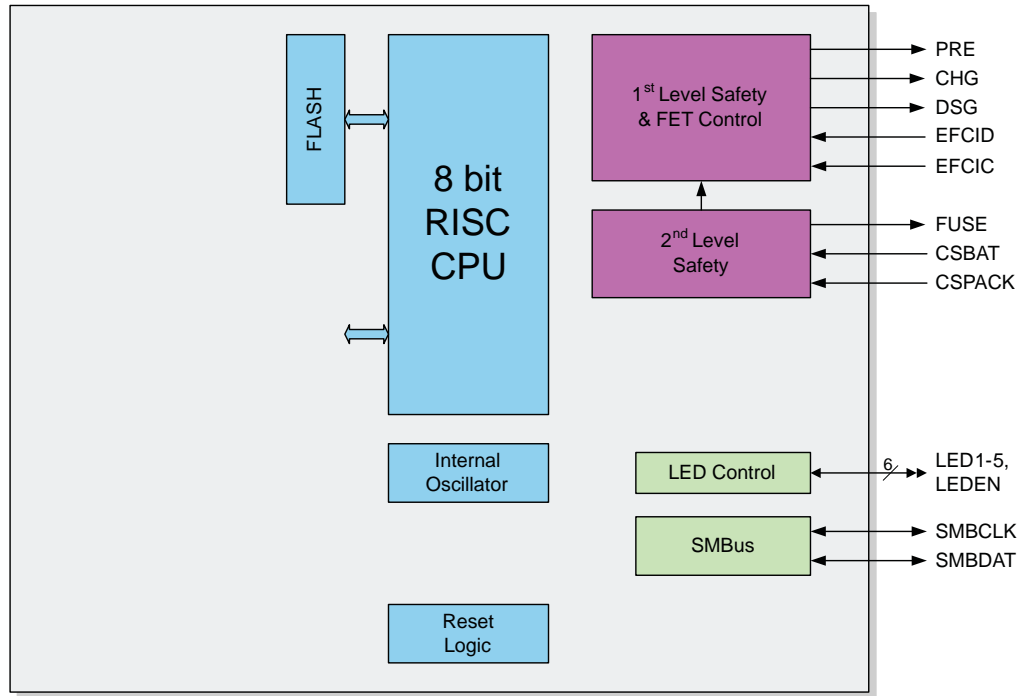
FLASH

8 bit
RISC
CPU

1$^{st}$ Level Safety
& FET Control

PRE
CHG
DSG
EFCID
EFCIC

2$^{nd}$ Level
Safety

FUSE
CSBAT
CSPACK

Internal
Oscillator

LED Control

6

LED1-5,
LEDEN

SMBus

SMBCLK
SMBDAT

Reset
Logic